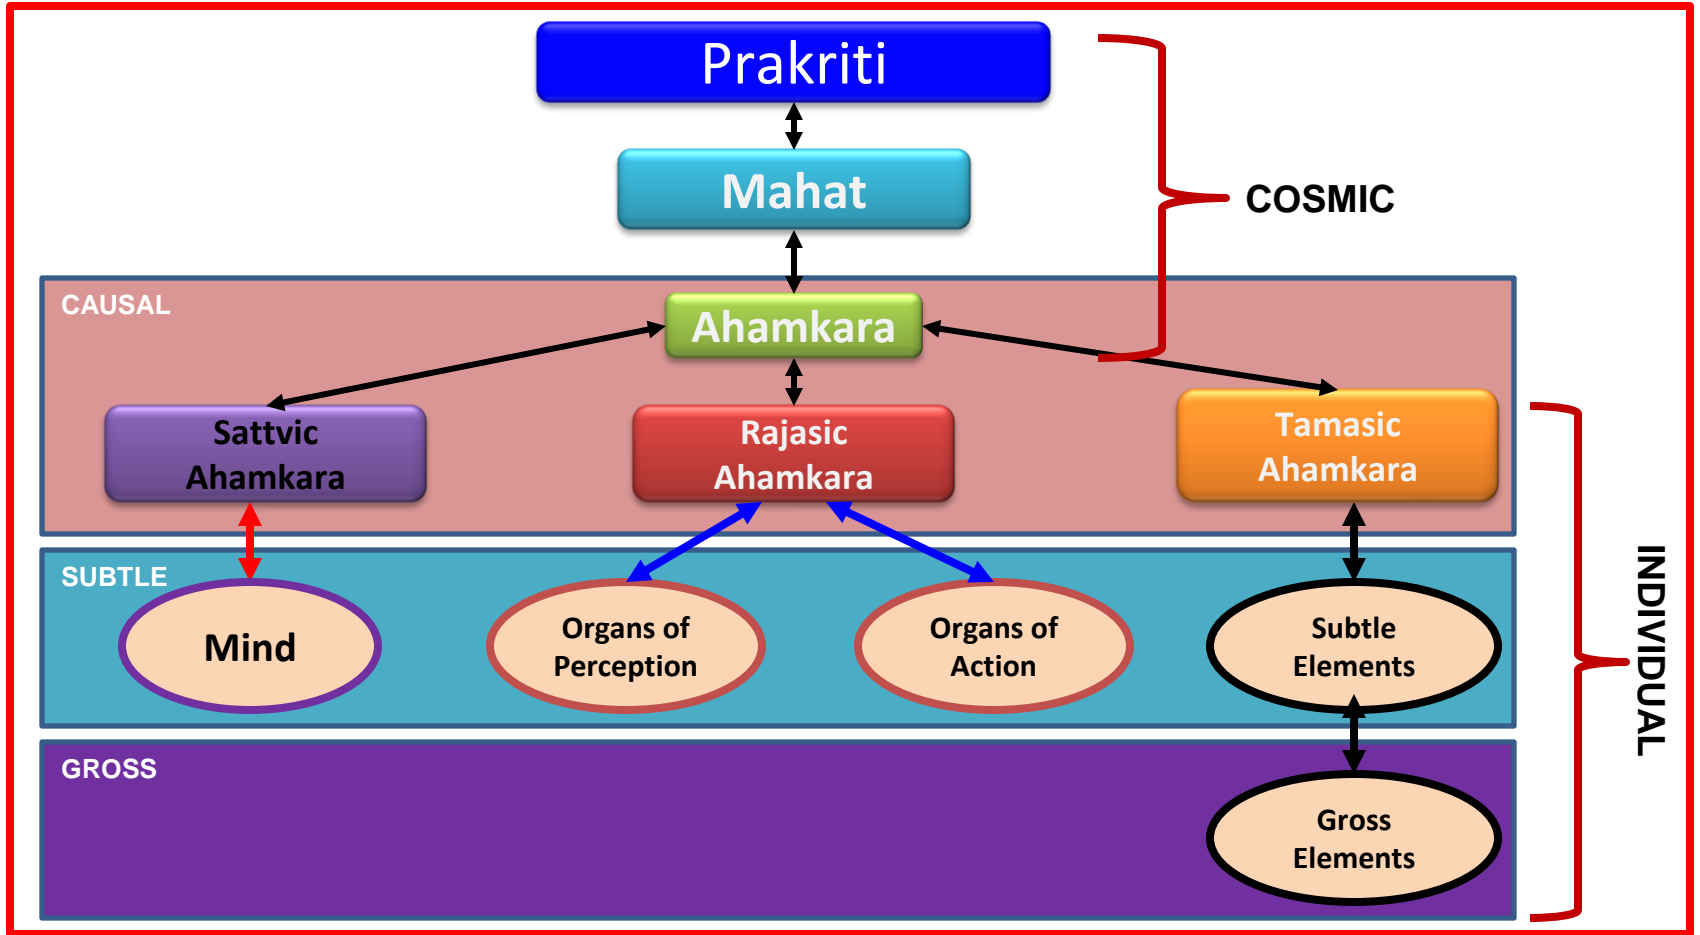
Prakriti

Mahat

COSMIC

CAUSAL

Ahamkara

Sattvic Ahamkara

Rajasic Ahamkara

Tamasic Ahamkara

SUBTLE

Mind

Organs of Perception

Organs of Action

Subtle Elements

GROSS

Gross Elements

INDIVIDUAL